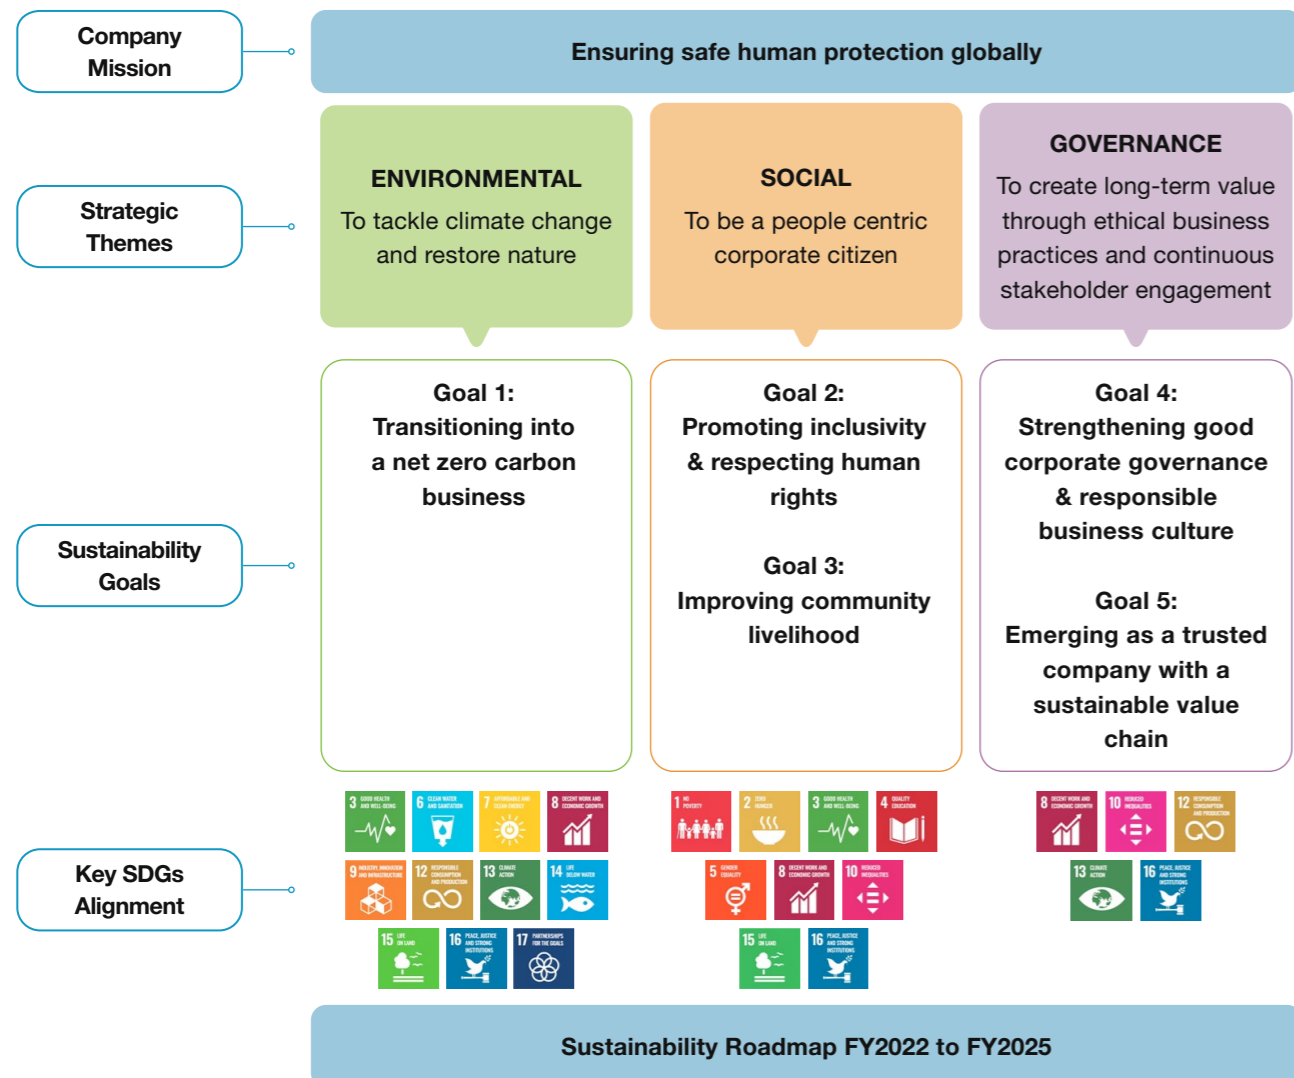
Company Mission

Ensuring safe human protection globally

Strategic Themes

ENVIRONMENTAL
To tackle climate change and restore nature

SOCIAL
To be a people centric corporate citizen

GOVERNANCE
To create long-term value through ethical business practices and continuous stakeholder engagement

Sustainability Goals

Goal 1:
Transitioning into a net zero carbon business

Goal 2:
Promoting inclusivity & respecting human rights

Goal 3:
Improving community livelihood

Goal 4:
Strengthening good corporate governance & responsible business culture

Goal 5:
Emerging as a trusted company with a sustainable value chain

Key SDGs Alignment

3 GOOD HEALTH AND WELL-BEING
6 CLEAN WATER AND SANITATION
7 AFFORDABLE AND CLEAN ENERGY
8 DECENT WORK AND ECONOMIC GROWTH
9 INDUSTRY, INNOVATION AND INFRASTRUCTURE
12 RESPONSIBLE CONSUMPTION AND PRODUCTION
13 CLIMATE ACTION
14 LIFE BELOW WATER
15 LIFE ON LAND
16 PEACE, JUSTICE AND STRONG INSTITUTIONS
17 PARTNERSHIPS FOR THE GOALS

1 NO POVERTY
2 ZERO HUNGER
3 GOOD HEALTH AND WELL-BEING
4 QUALITY EDUCATION
5 GENDER EQUALITY
8 DECENT WORK AND ECONOMIC GROWTH
10 REDUCED INEQUALITIES
15 LIFE ON LAND
16 PEACE, JUSTICE AND STRONG INSTITUTIONS

8 DECENT WORK AND ECONOMIC GROWTH
10 REDUCED INEQUALITIES
12 RESPONSIBLE CONSUMPTION AND PRODUCTION
13 CLIMATE ACTION
16 PEACE, JUSTICE AND STRONG INSTITUTIONS

Sustainability Roadmap FY2022 to FY2025